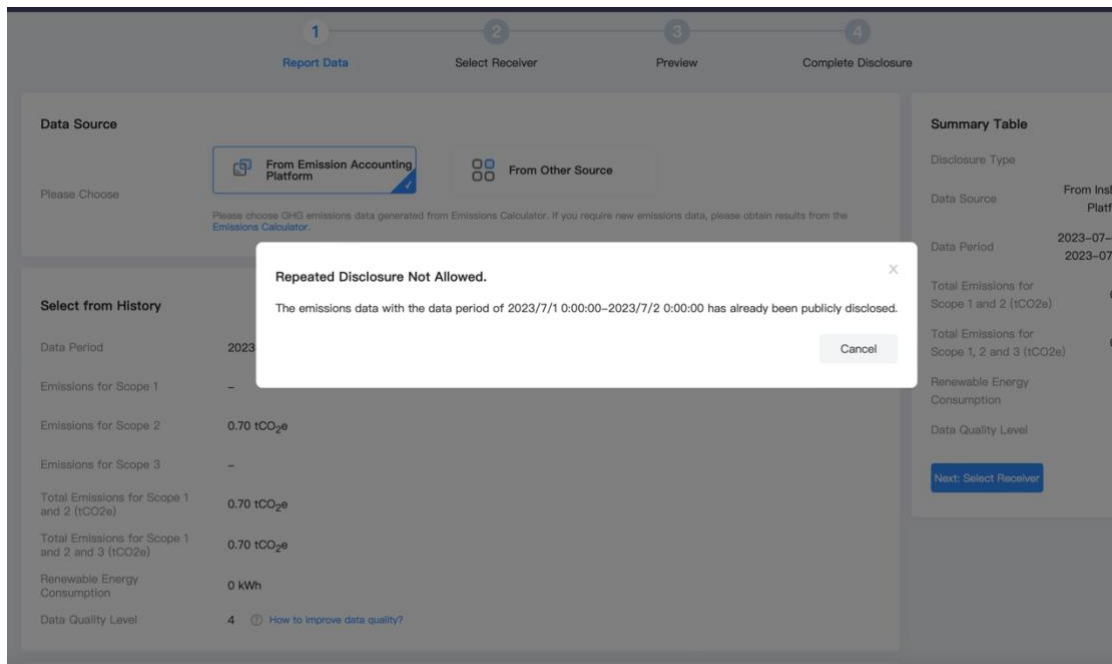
1 Report Data
2 Select Receiver
3 Preview
4 Complete Disclosure

Data Source

Please Choose

From Emission Accounting Platform

From Other Source

Please choose GHG emissions data generated from Emissions Calculator. If you require new emissions data, please obtain results from the Emissions Calculator.

Select from History

Data Period 2023

Emissions for Scope 1 –

Emissions for Scope 2 0.70 $tCO_2e$

Emissions for Scope 3 –

Total Emissions for Scope 1 and 2 (tCO2e) 0.70 $tCO_2e$

Total Emissions for Scope 1 and 2 and 3 (tCO2e) 0.70 $tCO_2e$

Renewable Energy Consumption 0 kWh

Data Quality Level 4 How to improve data quality?

Summary Table

Disclosure Type

Data Source From Insl Platf

Data Period 2023-07- 2023-07

Total Emissions for Scope 1 and 2 (tCO2e)

Total Emissions for Scope 1, 2 and 3 (tCO2e)

Renewable Energy Consumption

Data Quality Level

Next: Select Receiver

Repeated Disclosure Not Allowed.

×

The emissions data with the data period of 2023/7/1 0:00:00–2023/7/2 0:00:00 has already been publicly disclosed.

Cancel